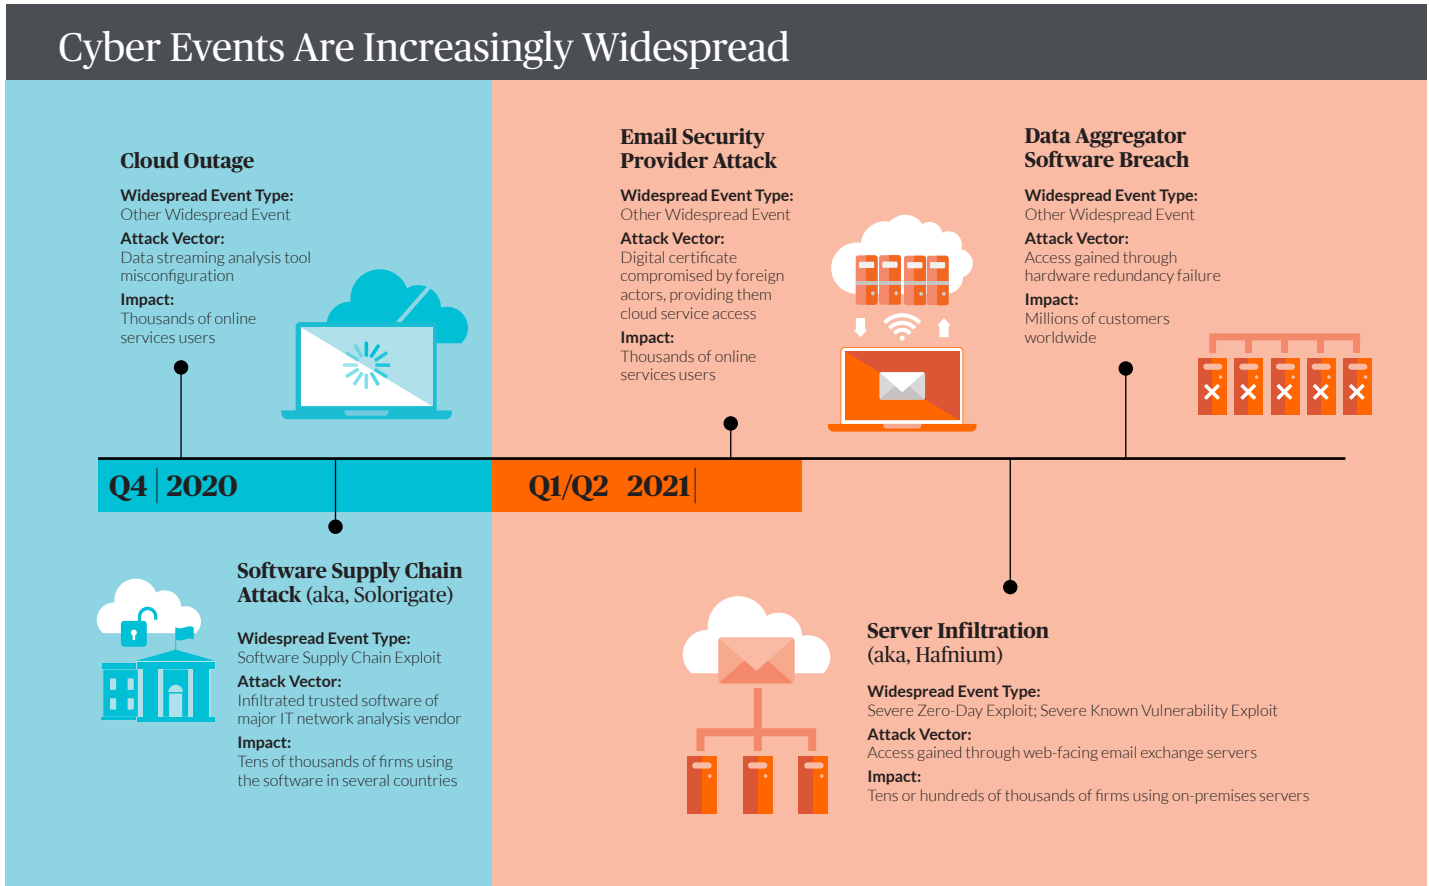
Cyber Events Are Increasingly Widespread

Cloud Outage

Widespread Event Type:
Other Widespread Event

Attack Vector:
Data streaming analysis tool misconfiguration

Impact:
Thousands of online services users

Email Security Provider Attack

Widespread Event Type:
Other Widespread Event

Attack Vector:
Digital certificate compromised by foreign actors, providing them cloud service access

Impact:
Thousands of online services users

Data Aggregator Software Breach

Widespread Event Type:
Other Widespread Event

Attack Vector:
Access gained through hardware redundancy failure

Impact:
Millions of customers worldwide

Q4 | 2020

Q1/Q2 2021

Software Supply Chain Attack (aka, Solorigate)

Widespread Event Type:
Software Supply Chain Exploit

Attack Vector:
Infiltrated trusted software of major IT network analysis vendor

Impact:
Tens of thousands of firms using the software in several countries

Server Infiltration (aka, Hafnium)

Widespread Event Type:
Severe Zero-Day Exploit; Severe Known Vulnerability Exploit

Attack Vector:
Access gained through web-facing email exchange servers

Impact:
Tens or hundreds of thousands of firms using on-premises servers